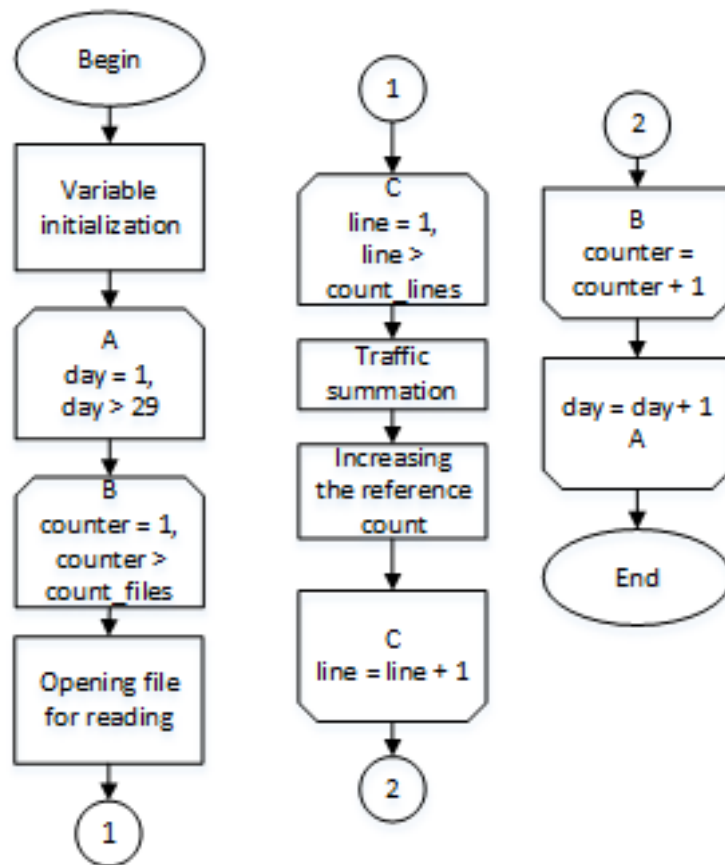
Begin

Variable initialization

A
day = 1,
day > 29

B
counter = 1,
counter > count_files

Opening file for reading

1

1

C
line = 1,
line > count_lines

Traffic summation

Increasing the reference count

C
line = line + 1

2

2

B
counter = counter + 1

day = day + 1
A

End